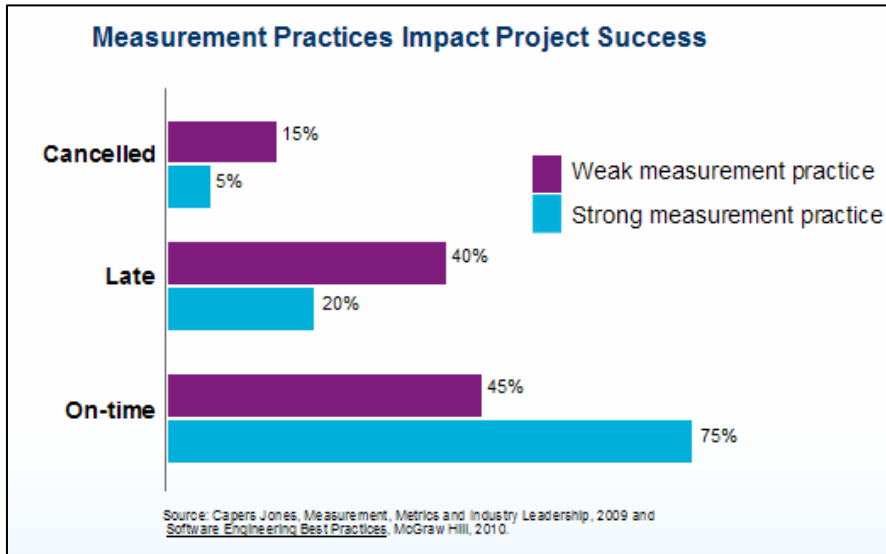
Measurement Practices Impact Project Success

Cancelled
15%
5%

Late
40%
20%

On-time
45%
75%

Weak measurement practice
Strong measurement practice

Source: Capers Jones, Measurement, Metrics and Industry Leadership, 2009 and Software Engineering Best Practices, McGraw Hill, 2010.